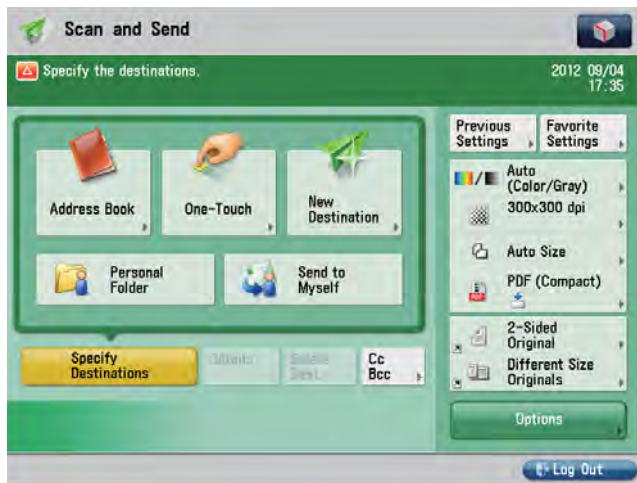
Scan and Send

Specify the destinations.

2012 09/04
17:35

Address Book

One-Touch

New Destination

Personal Folder

Send to Myself

Specify Destinations

Details

Delete Dest.

Cc
Bcc

Previous Settings

Favorite Settings

Auto (Color/Gray)

300x300 dpi

Auto Size

PDF (Compact)

2-Sided Original

Different Size Originals

Options

Log Out